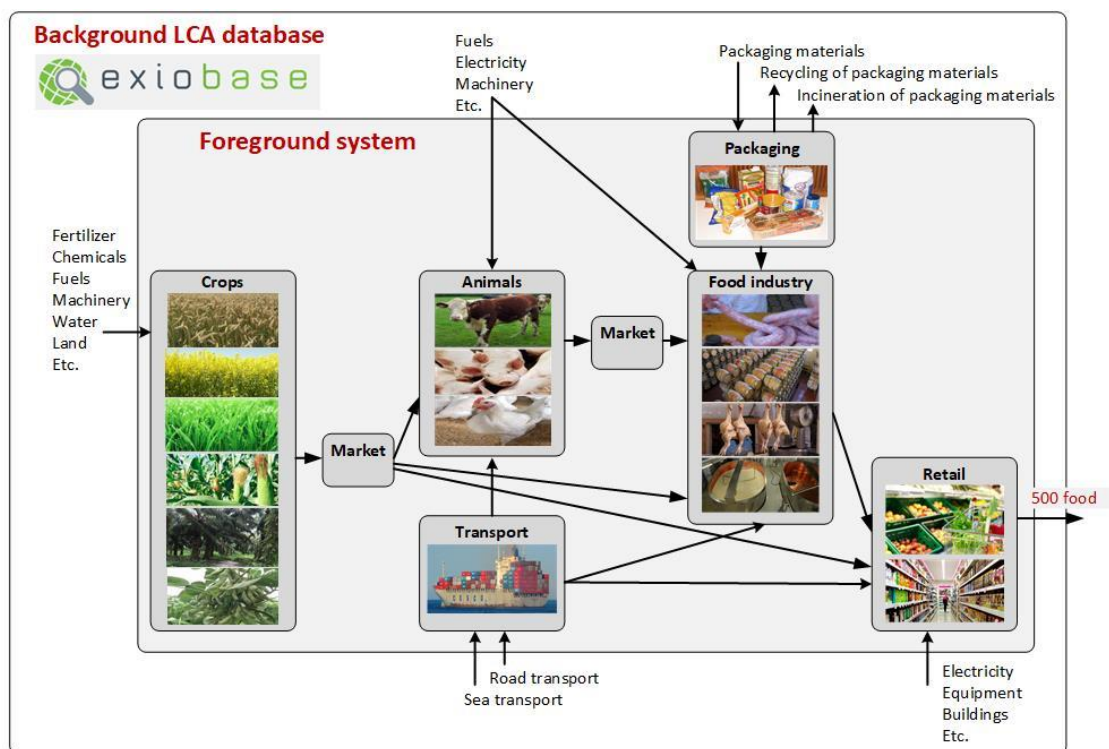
Background LCA database

exiobase

Fuels
Electricity
Machinery
Etc.

Packaging materials
Recycling of packaging materials
Incineration of packaging materials

Foreground system

Packaging

Fertilizer
Chemicals
Fuels
Machinery
Water
Land
Etc.

Crops

Animals

Food industry

Market

Market

Retail

500 food

Transport

Road transport
Sea transport

Electricity
Equipment
Buildings
Etc.